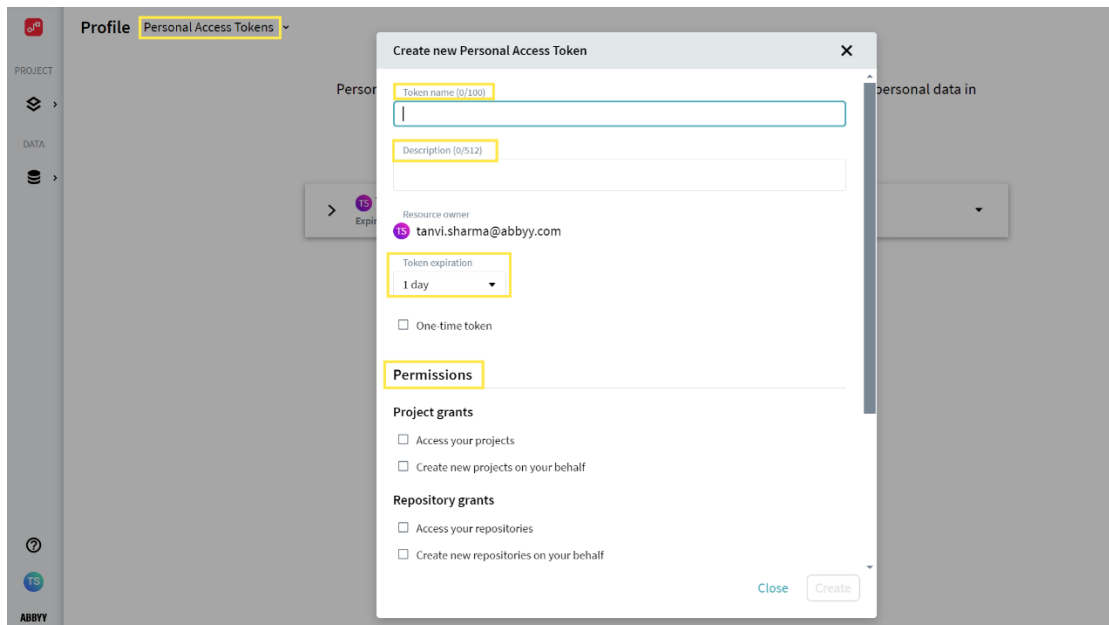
PROJECT

DATA

Profile Personal Access Tokens

Persor

personal data in

TS
Expir

Create new Personal Access Token

Token name (0/100)

Description (0/512)

Resource owner

TS tanvi.sharma@abbyy.com

Token expiration

1 day

One-time token

Permissions

Project grants

Access your projects

Create new projects on your behalf

Repository grants

Access your repositories

Create new repositories on your behalf

Close Create

TS

ABBYY